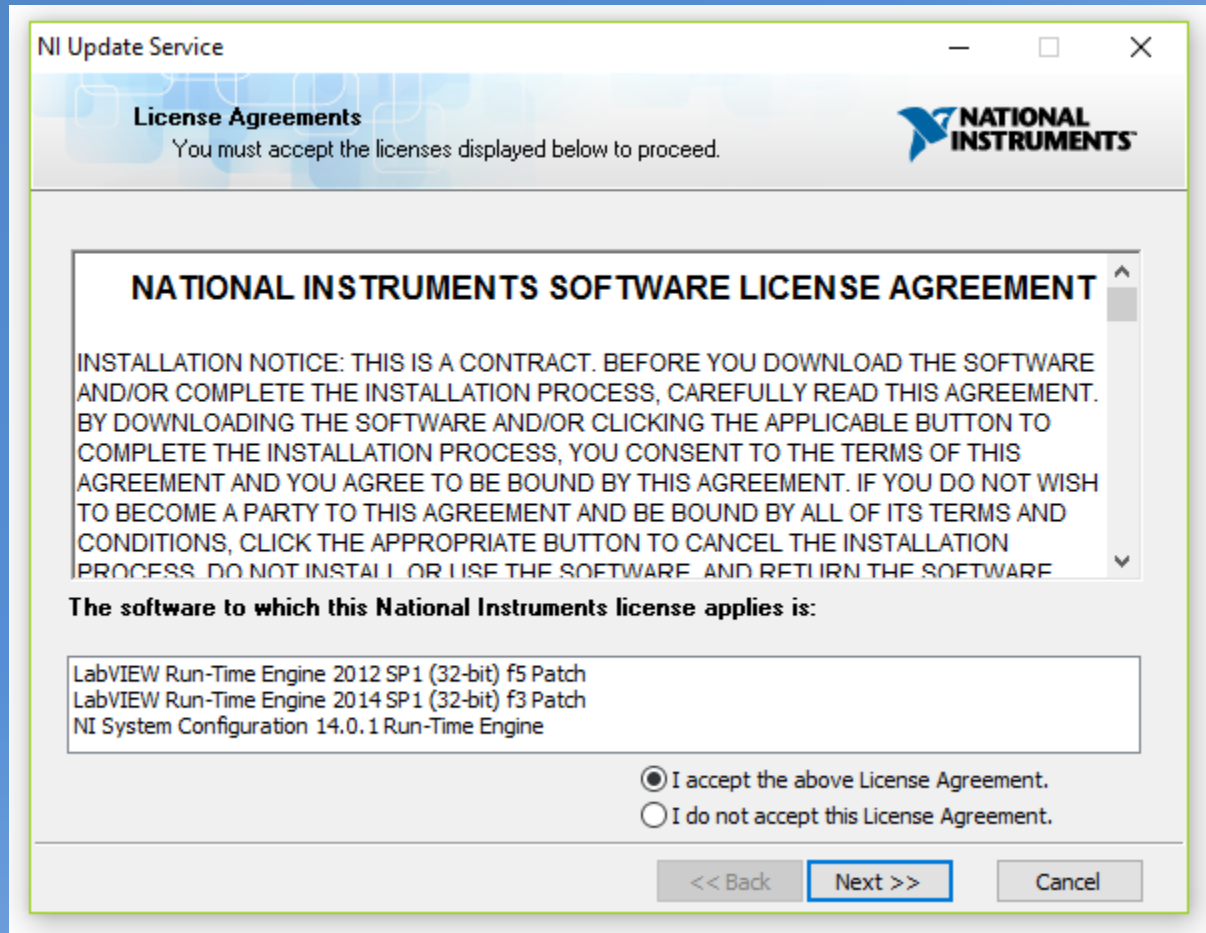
NI Update Service

License Agreements
You must accept the licenses displayed below to proceed.

NATIONAL INSTRUMENTS

NATIONAL INSTRUMENTS SOFTWARE LICENSE AGREEMENT

INSTALLATION NOTICE: THIS IS A CONTRACT. BEFORE YOU DOWNLOAD THE SOFTWARE AND/OR COMPLETE THE INSTALLATION PROCESS, CAREFULLY READ THIS AGREEMENT. BY DOWNLOADING THE SOFTWARE AND/OR CLICKING THE APPLICABLE BUTTON TO COMPLETE THE INSTALLATION PROCESS, YOU CONSENT TO THE TERMS OF THIS AGREEMENT AND YOU AGREE TO BE BOUND BY THIS AGREEMENT. IF YOU DO NOT WISH TO BECOME A PARTY TO THIS AGREEMENT AND BE BOUND BY ALL OF ITS TERMS AND CONDITIONS, CLICK THE APPROPRIATE BUTTON TO CANCEL THE INSTALLATION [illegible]

The software to which this National Instruments license applies is:

LabVIEW Run-Time Engine 2012 SP1 (32-bit) f5 Patch
LabVIEW Run-Time Engine 2014 SP1 (32-bit) f3 Patch
NI System Configuration 14.0.1 Run-Time Engine

I accept the above License Agreement.
I do not accept this License Agreement.

<< Back
Next >>
Cancel